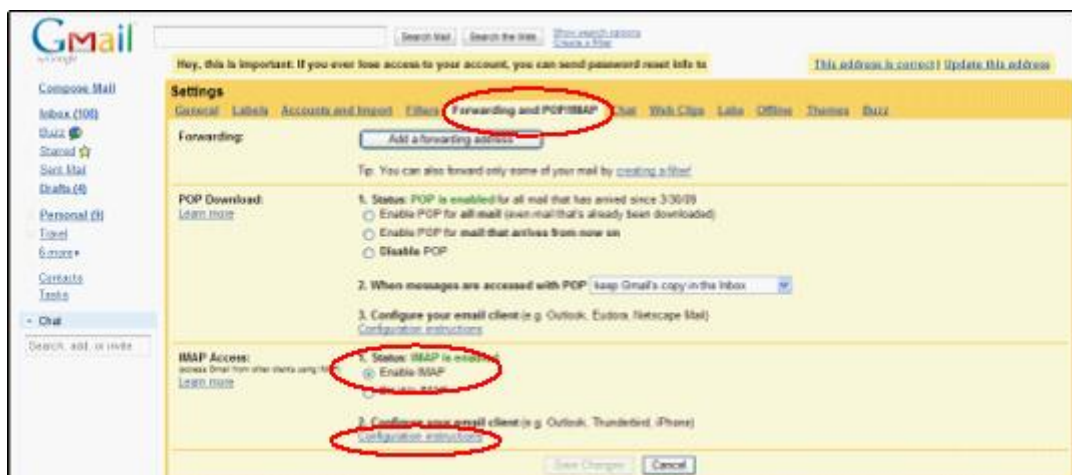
Gmail
by Google

Search Mail | Search the Web | Show search options
Create a filter

Hey, this is important: If you ever lose access to your account, you can send password reset info to

This address is correct | Update this address

Compose Mail
Inbox (100)
Buzz
Starred
Sent Mail
Drafts (4)
Personal (9)
Travel
6 more▾
Contacts
Tasks
- Chat
Search, add, or invite

Settings
General Labels Accounts and Import Filters Forwarding and POP/IMAP Chat Web Clips Labs Offline Themes Buzz

Forwarding:
Add a forwarding address
Tip: You can also forward only some of your mail by creating a filter!

POP Download:
Learn more
1. Status: POP is enabled for all mail that has arrived since 3/30/09
Enable POP for all mail (even mail that's already been downloaded)
Enable POP for mail that arrives from now on
Disable POP

2. When messages are accessed with POP keep Gmail's copy in the Inbox

3. Configure your email client (e.g. Outlook, Eudora, Netscape Mail)
Configuration instructions

IMAP Access:
(access Gmail from other clients using IMAP)
Learn more
1. Status: IMAP is enabled
Enable IMAP
Disable IMAP

2. Configure your email client (e.g. Outlook, Thunderbird, iPhone)
Configuration instructions

Save Changes Cancel